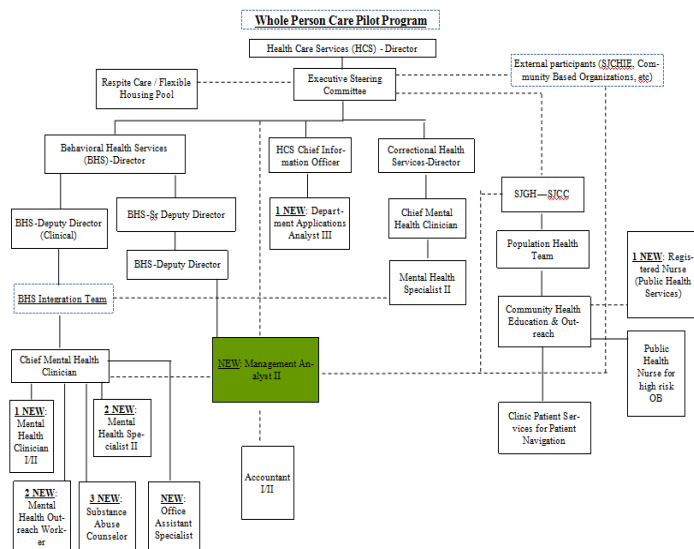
Whole Person Care Pilot Program

Health Care Services (HCS) - Director

Respite Care / Flexible Housing Pool

Executive Steering Committee

External participants (SJCHIE, Community Based Organizations, etc)

Behavioral Health Services (BHS) -Director

HCS Chief Information Officer

Correctional Health Services-Director

SJGH—SJCC

BHS-Deputy Director (Clinical)

BHS-Sr Deputy Director

1 NEW: Department Applications Analyst III

Chief Mental Health Clinician

Population Health Team

1 NEW: Registered Nurse (Public Health Services)

BHS-Deputy Director

Mental Health Specialist II

BHS Integration Team

Community Health Education & Outreach

Chief Mental Health Clinician

NEW: Management Analyst II

Public Health Nurse for high risk OB

1 NEW: Mental Health Clinician I/II

2 NEW: Mental Health Specialist II

Clinic Patient Services for Patient Navigation

Accountant I/II

2 NEW: Mental Health Outreach Worker

3 NEW: Substance Abuse Counselor

NEW: Office Assistant Specialist